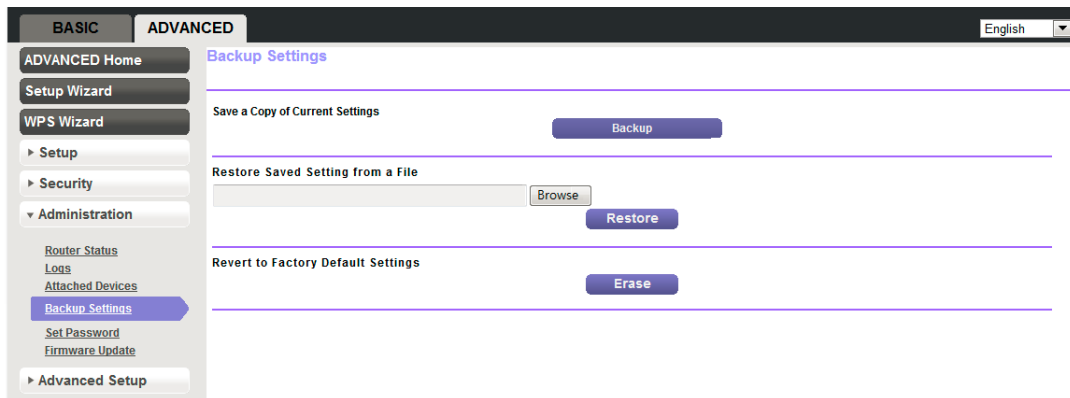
BASIC ADVANCED

English

ADVANCED Home
Setup Wizard
WPS Wizard
▸ Setup
▸ Security
▾ Administration

Router Status
Logs
Attached Devices
Backup Settings
Set Password
Firmware Update

▸ Advanced Setup

Backup Settings

Save a Copy of Current Settings
Backup

Restore Saved Setting from a File
Browse
Restore

Revert to Factory Default Settings
Erase